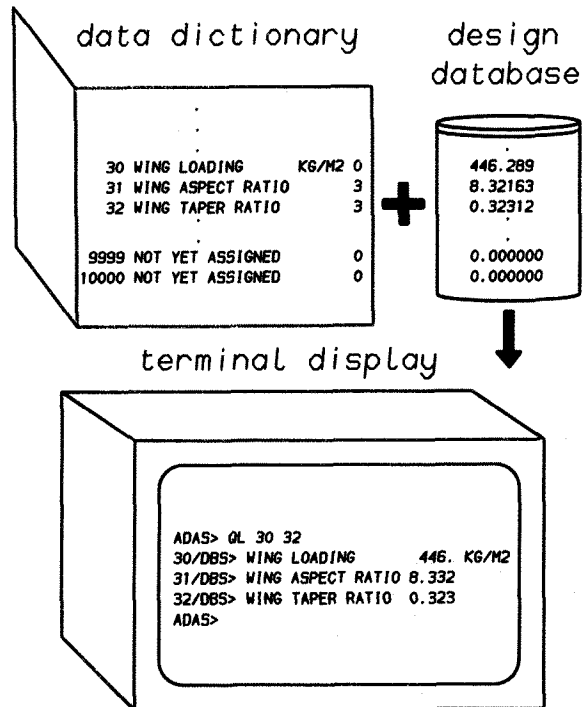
data dictionary

30 WING LOADING KG/M2 0
31 WING ASPECT RATIO 3
32 WING TAPER RATIO 3

9999 NOT YET ASSIGNED 0
10000 NOT YET ASSIGNED 0

design database

446.289
8.32163
0.32312

0.000000
0.000000

terminal display

ADAS> QL 30 32
30/DBS> WING LOADING 446. KG/M2
31/DBS> WING ASPECT RATIO 8.332
32/DBS> WING TAPER RATIO 0.323
ADAS>